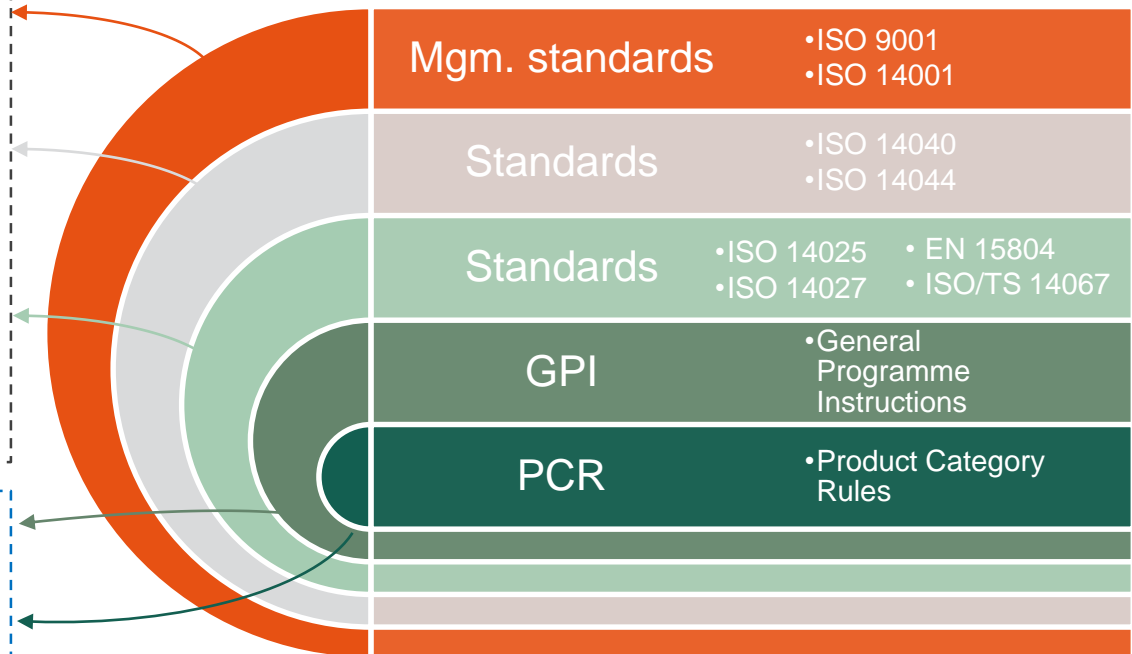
Mgm. standards

• ISO 9001
• ISO 14001

Standards

• ISO 14040
• ISO 14044

Standards

• ISO 14025
• ISO 14027
• EN 15804
• ISO/TS 14067

GPI

• General Programme Instructions

PCR

• Product Category Rules